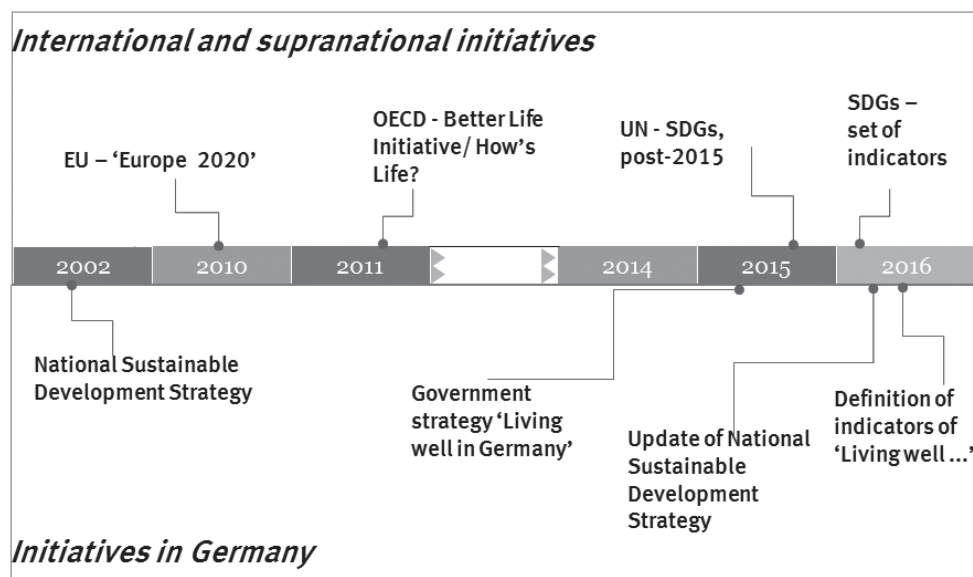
International and supranational initiatives

EU – 'Europe 2020'

OECD - Better Life Initiative/ How's Life?

UN - SDGs, post-2015

SDGs – set of indicators

2002

2010

2011

2014

2015

2016

National Sustainable Development Strategy

Government strategy 'Living well in Germany'

Update of National Sustainable Development Strategy

Definition of indicators of 'Living well ...'

Initiatives in Germany